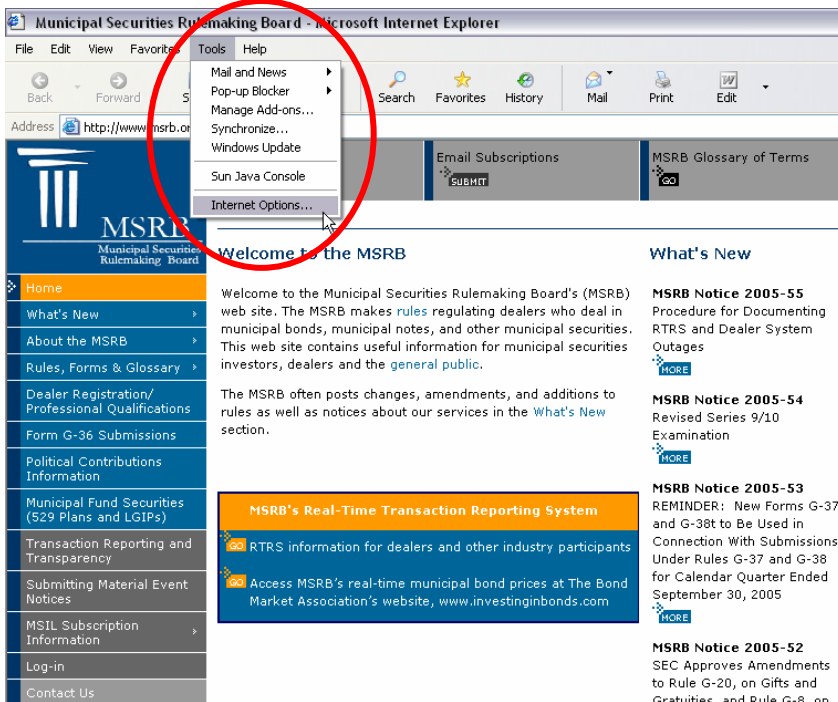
Municipal Securities Rulemaking Board - Microsoft Internet Explorer

File Edit View Favorites Tools Help

Back Forward S Search Favorites History Mail Print Edit

Mail and News
Pop-up Blocker
Manage Add-ons...
Synchronize...
Windows Update
Sun Java Console
Internet Options...

Address http://www.msrb.or

Email Subscriptions SUBMIT
MSRB Glossary of Terms GO

MSRB Municipal Securities Rulemaking Board

Home
What's New
About the MSRB
Rules, Forms & Glossary
Dealer Registration/ Professional Qualifications
Form G-36 Submissions
Political Contributions Information
Municipal Fund Securities (529 Plans and LGIPs)
Transaction Reporting and Transparency
Submitting Material Event Notices
MSIL Subscription Information
Log-in
Contact Us

Welcome to the MSRB

Welcome to the Municipal Securities Rulemaking Board's (MSRB) web site. The MSRB makes rules regulating dealers who deal in municipal bonds, municipal notes, and other municipal securities. This web site contains useful information for municipal securities investors, dealers and the general public.

The MSRB often posts changes, amendments, and additions to rules as well as notices about our services in the What's New section.

MSRB's Real-Time Transaction Reporting System
GO RTRS information for dealers and other industry participants
GO Access MSRB's real-time municipal bond prices at The Bond Market Association's website, www.investinginbonds.com

What's New

MSRB Notice 2005-55
Procedure for Documenting RTRS and Dealer System Outages
MORE

MSRB Notice 2005-54
Revised Series 9/10 Examination
MORE

MSRB Notice 2005-53
REMINDER: New Forms G-37 and G-38t to Be Used in Connection With Submissions Under Rules G-37 and G-38 for Calendar Quarter Ended September 30, 2005
MORE

MSRB Notice 2005-52
SEC Approves Amendments to Rule G-20, on Gifts and Gratuities, and Rule G-8, on